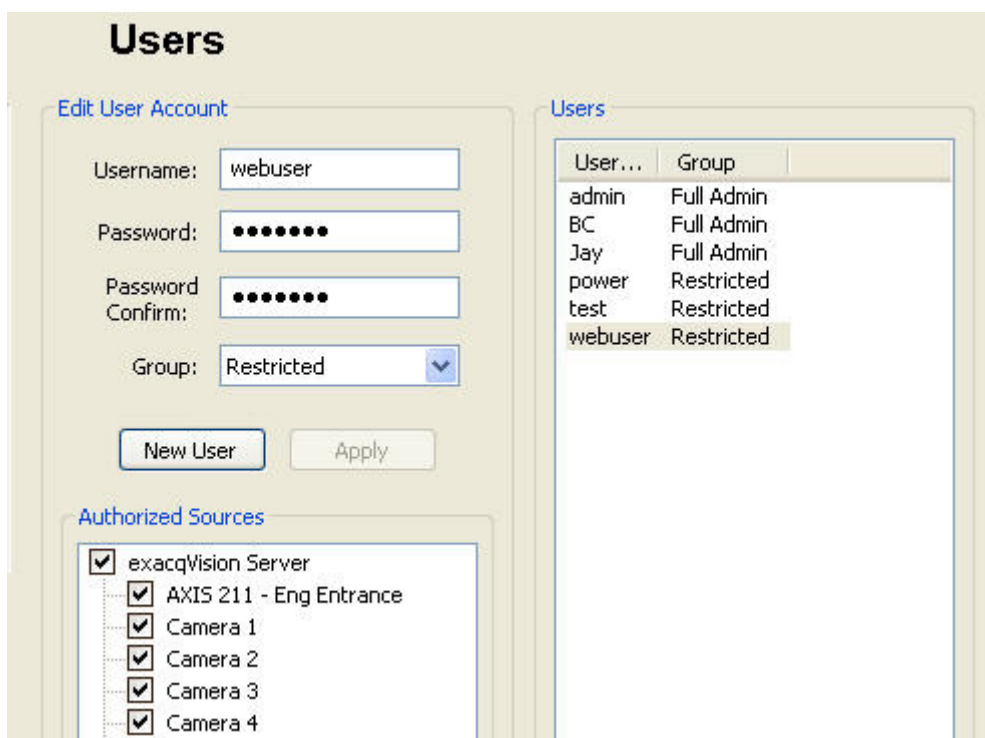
Users

Edit User Account

Username: webuser

Password: •••••••

Password Confirm: •••••••

Group: Restricted

New User Apply

Authorized Sources

exacqVision Server
AXIS 211 - Eng Entrance
Camera 1
Camera 2
Camera 3
Camera 4

Users

| User... | Group |
|---|---|
| admin | Full Admin |
| BC | Full Admin |
| Jay | Full Admin |
| power | Restricted |
| test | Restricted |
| webuser | Restricted |